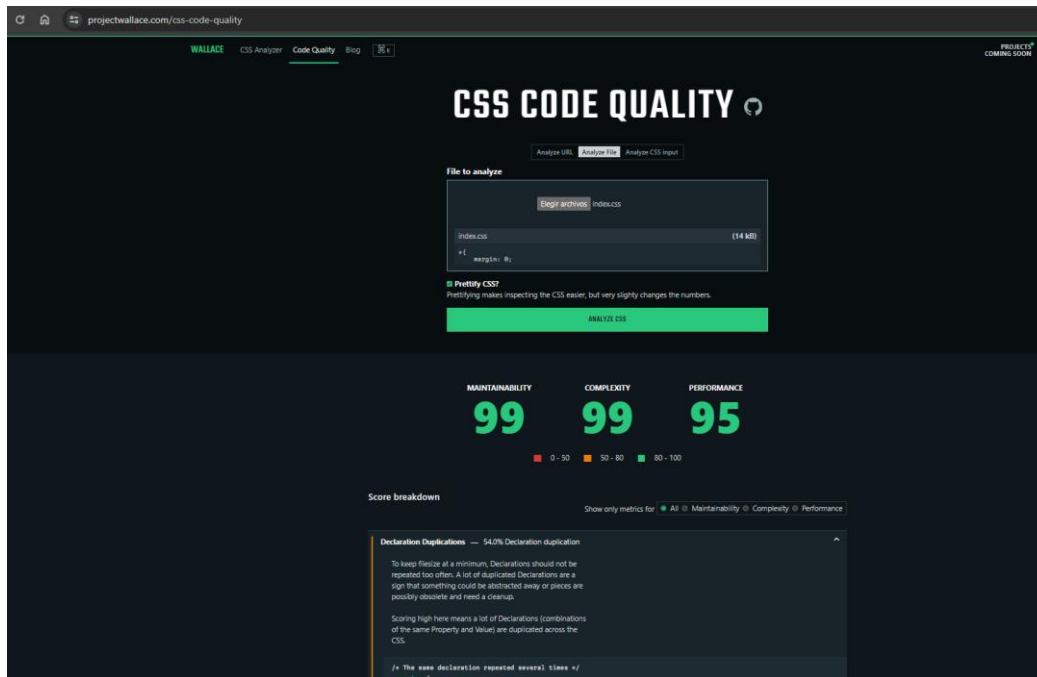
projectwallace.com/css-code-quality

WALLACE CSS Analyzer Code Quality Blog ⌘K

PROJECTS COMING SOON

CSS CODE QUALITY

Analyze URL Analyze File Analyze CSS input

File to analyze

Elegir archivos index.css

index.css (14 kB)

*{
  margin: 0;

Prettify CSS?
Prettifying makes inspecting the CSS easier, but very slighty changes the numbers.

ANALYZE CSS

MAINTAINABILITY 99
COMPLEXITY 99
PERFORMANCE 95

0 - 50 50 - 80 80 - 100

Score breakdown

Show only metrics for All Maintainability Complexity Performance

Declaration Duplications — 54.0% Declaration duplication

To keep filesize at a minimum, Declarations should not be repeated too often. A lot of duplicated Declarations are a sign that something could be abstracted away or pieces are possibly obsolete and need a cleanup.

Scoring high here means a lot of Declarations (combinations of the same Property and Value) are duplicated across the CSS.

/* The same declaration repeated several times */